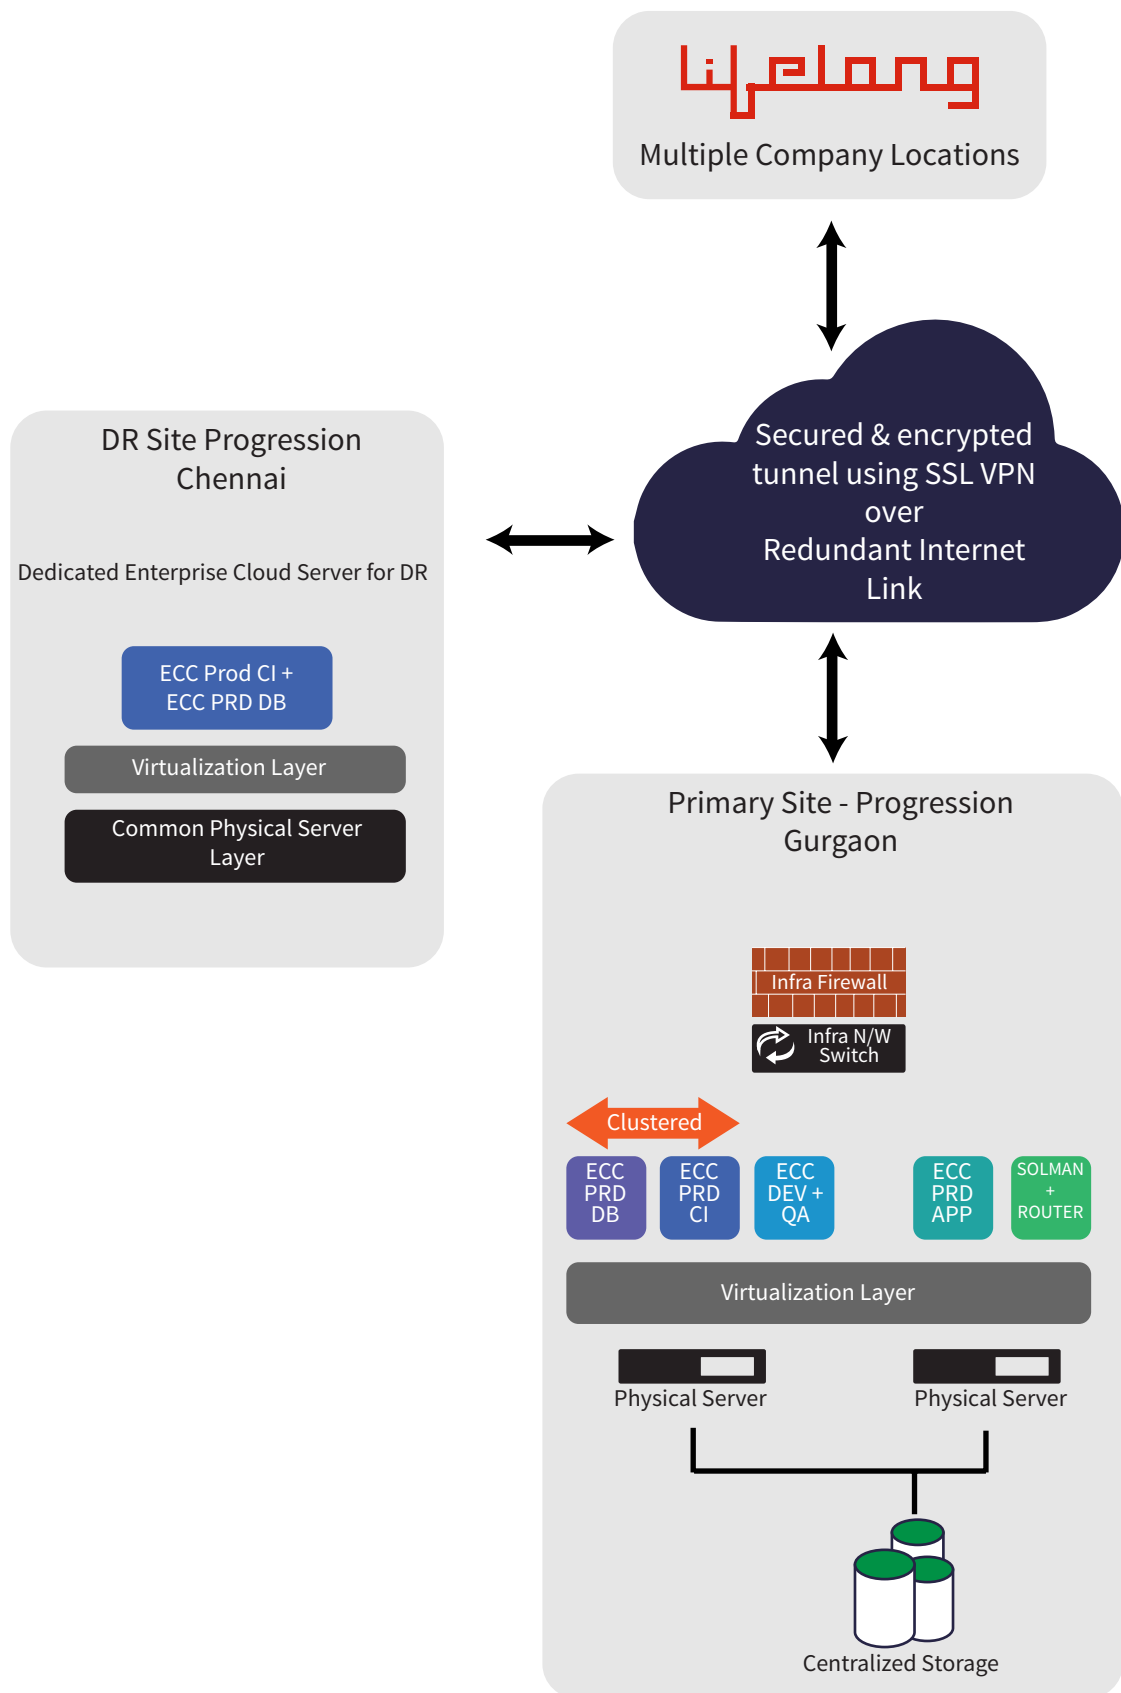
Lifelong

Multiple Company Locations

DR Site Progression Chennai

Dedicated Enterprise Cloud Server for DR

ECC Prod CI + ECC PRD DB

Virtualization Layer

Common Physical Server Layer

Secured & encrypted tunnel using SSL VPN over Redundant Internet Link

Primary Site - Progression Gurgaon

Infra Firewall

Infra N/W Switch

Clustered

ECC PRD DB

ECC PRD CI

ECC DEV + QA

ECC PRD APP

SOLMAN + ROUTER

Virtualization Layer

Physical Server

Physical Server

Centralized Storage